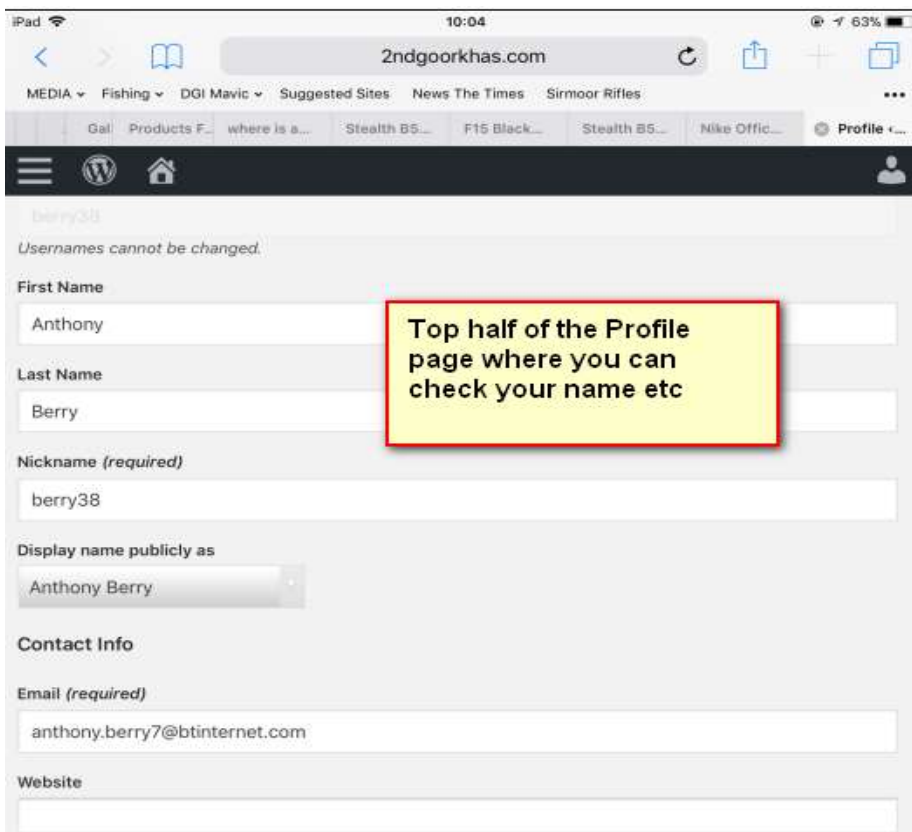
iPad 10:04 63%

2ndgoorkhas.com

MEDIA ⌄ Fishing ⌄ DGI Mavic ⌄ Suggested Sites News The Times Sirmoor Rifles

Gal Products F... where is a... Stealth B5... F15 Black... Stealth B5... Nike Offic... Profile ‹...

berry38

Usernames cannot be changed.

First Name

Anthony

Last Name

Berry

Top half of the Profile page where you can check your name etc

Nickname (required)

berry38

Display name publicly as

Anthony Berry

Contact Info

Email (required)

anthony.berry7@btinternet.com

Website